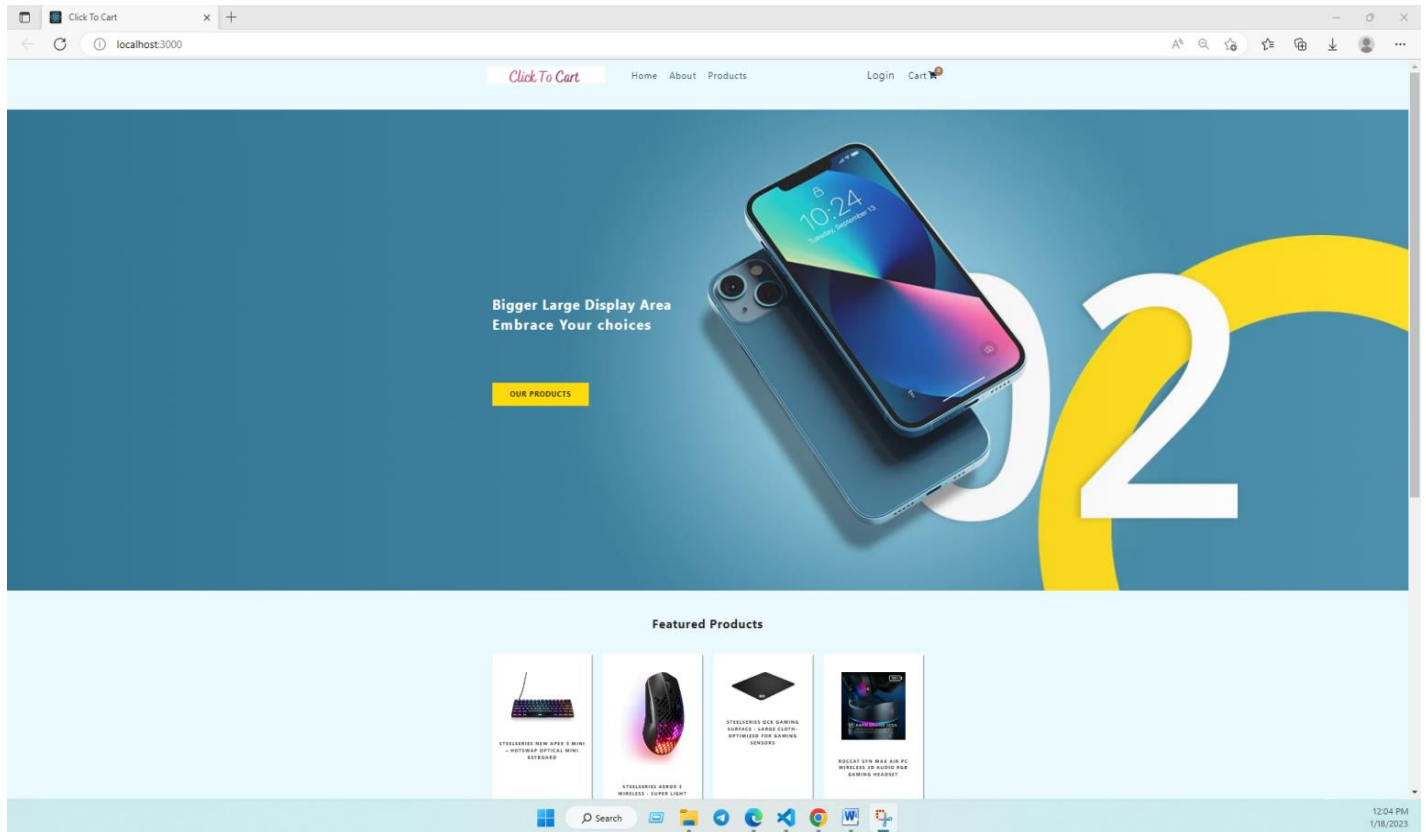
Click To Cart

localhost:3000

Click To Cart

Home About Products

Login Cart 0

10:24

Tuesday, September 13

Bigger Large Display Area
Embrace Your choices

OUR PRODUCTS

02

Featured Products

STEELSERIES NEW APEX 9 MINI - HOTSWAP OPTICAL MINI KEYBOARD

STEELSERIES AEROX 3 WIRELESS - SUPER LIGHT

STEELSERIES QCK GAMING SURFACE - LARGE CLOTH - OPTIMIZED FOR GAMING SENSORS

ROCCAT SYN MAX AIR PC WIRELESS 3D AUDIO RGB GAMING HEADSET

Search

12:04 PM
1/18/2023